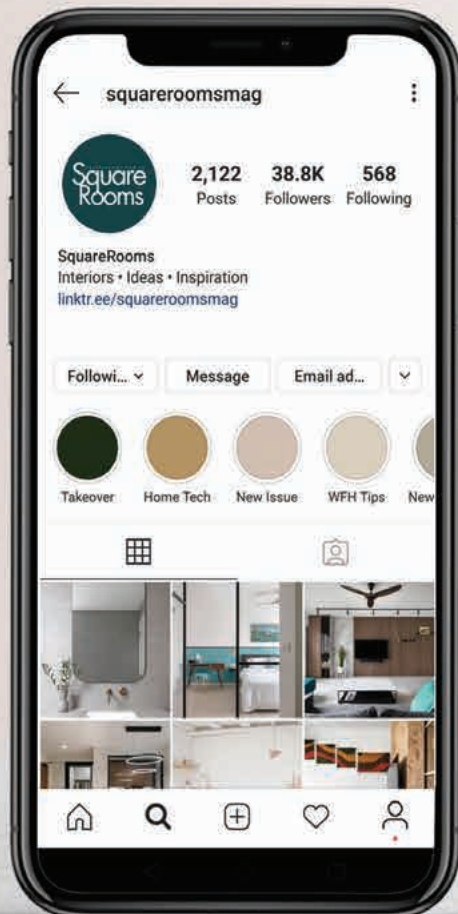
squareroomsmag

Square Rooms

2,122 Posts

38.8K Followers

568 Following

SquareRooms
Interiors • Ideas • Inspiration
linktr.ee/squareroomsmag

Followi...

Message

Email ad...

Takeover

Home Tech

New Issue

WFH Tips

New